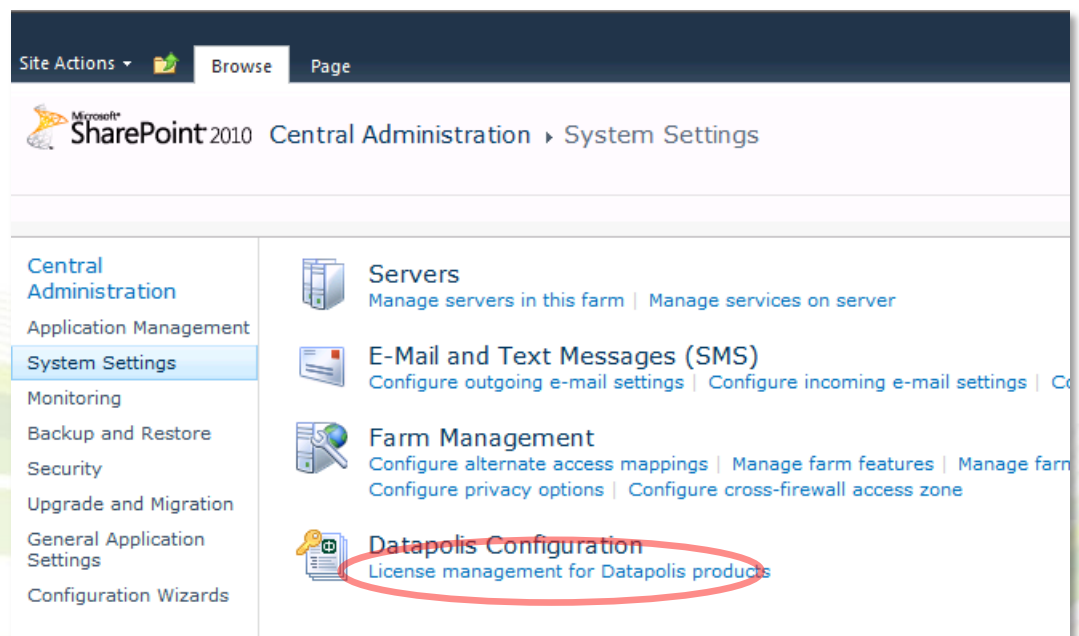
Site Actions ▾ Browse Page

Microsoft SharePoint 2010 Central Administration ▸ System Settings

Central Administration
Application Management
System Settings
Monitoring
Backup and Restore
Security
Upgrade and Migration
General Application Settings
Configuration Wizards

Servers
Manage servers in this farm | Manage services on server

E-Mail and Text Messages (SMS)
Configure outgoing e-mail settings | Configure incoming e-mail settings | Co

Farm Management
Configure alternate access mappings | Manage farm features | Manage farm
Configure privacy options | Configure cross-firewall access zone

Datapolis Configuration
License management for Datapolis products